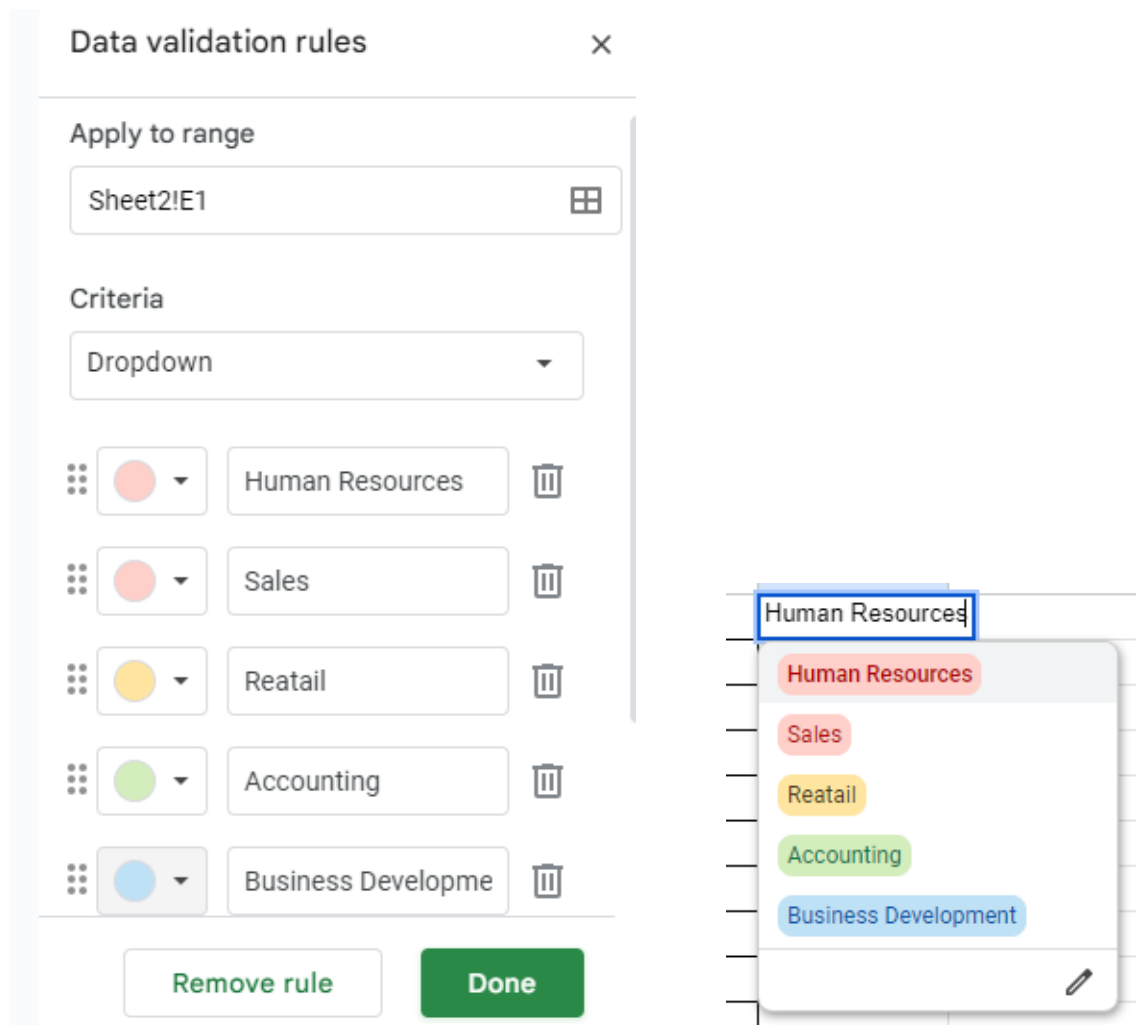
Data validation rules

×

Apply to range

Sheet2!E1

Criteria

Dropdown

Human Resources

Sales

Reatail

Accounting

Business Developme

Remove rule

Done

Human Resources

Human Resources

Sales

Reatail

Accounting

Business Development